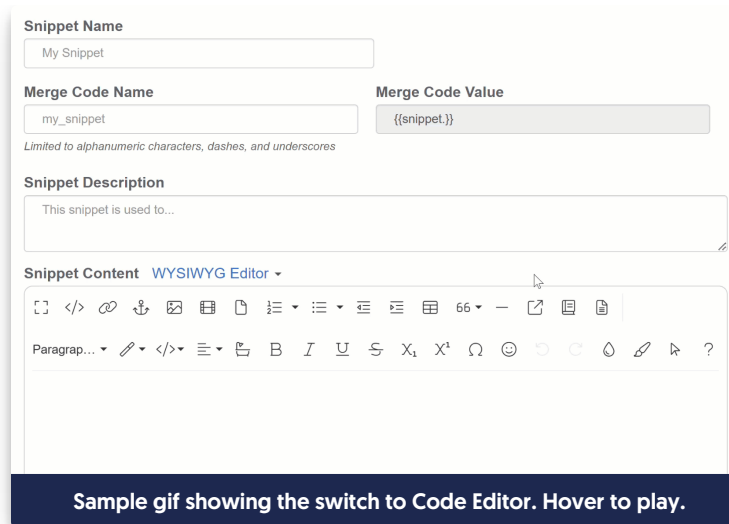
Snippet Name

My Snippet

Merge Code Name

my_snippet

Limited to alphanumeric characters, dashes, and underscores

Merge Code Value

{{snippet.}}

Snippet Description

This snippet is used to...

Snippet Content WYSIWYG Editor ▾

66 ▾

Paragrap... ▾

?

Sample gif showing the switch to Code Editor. Hover to play.